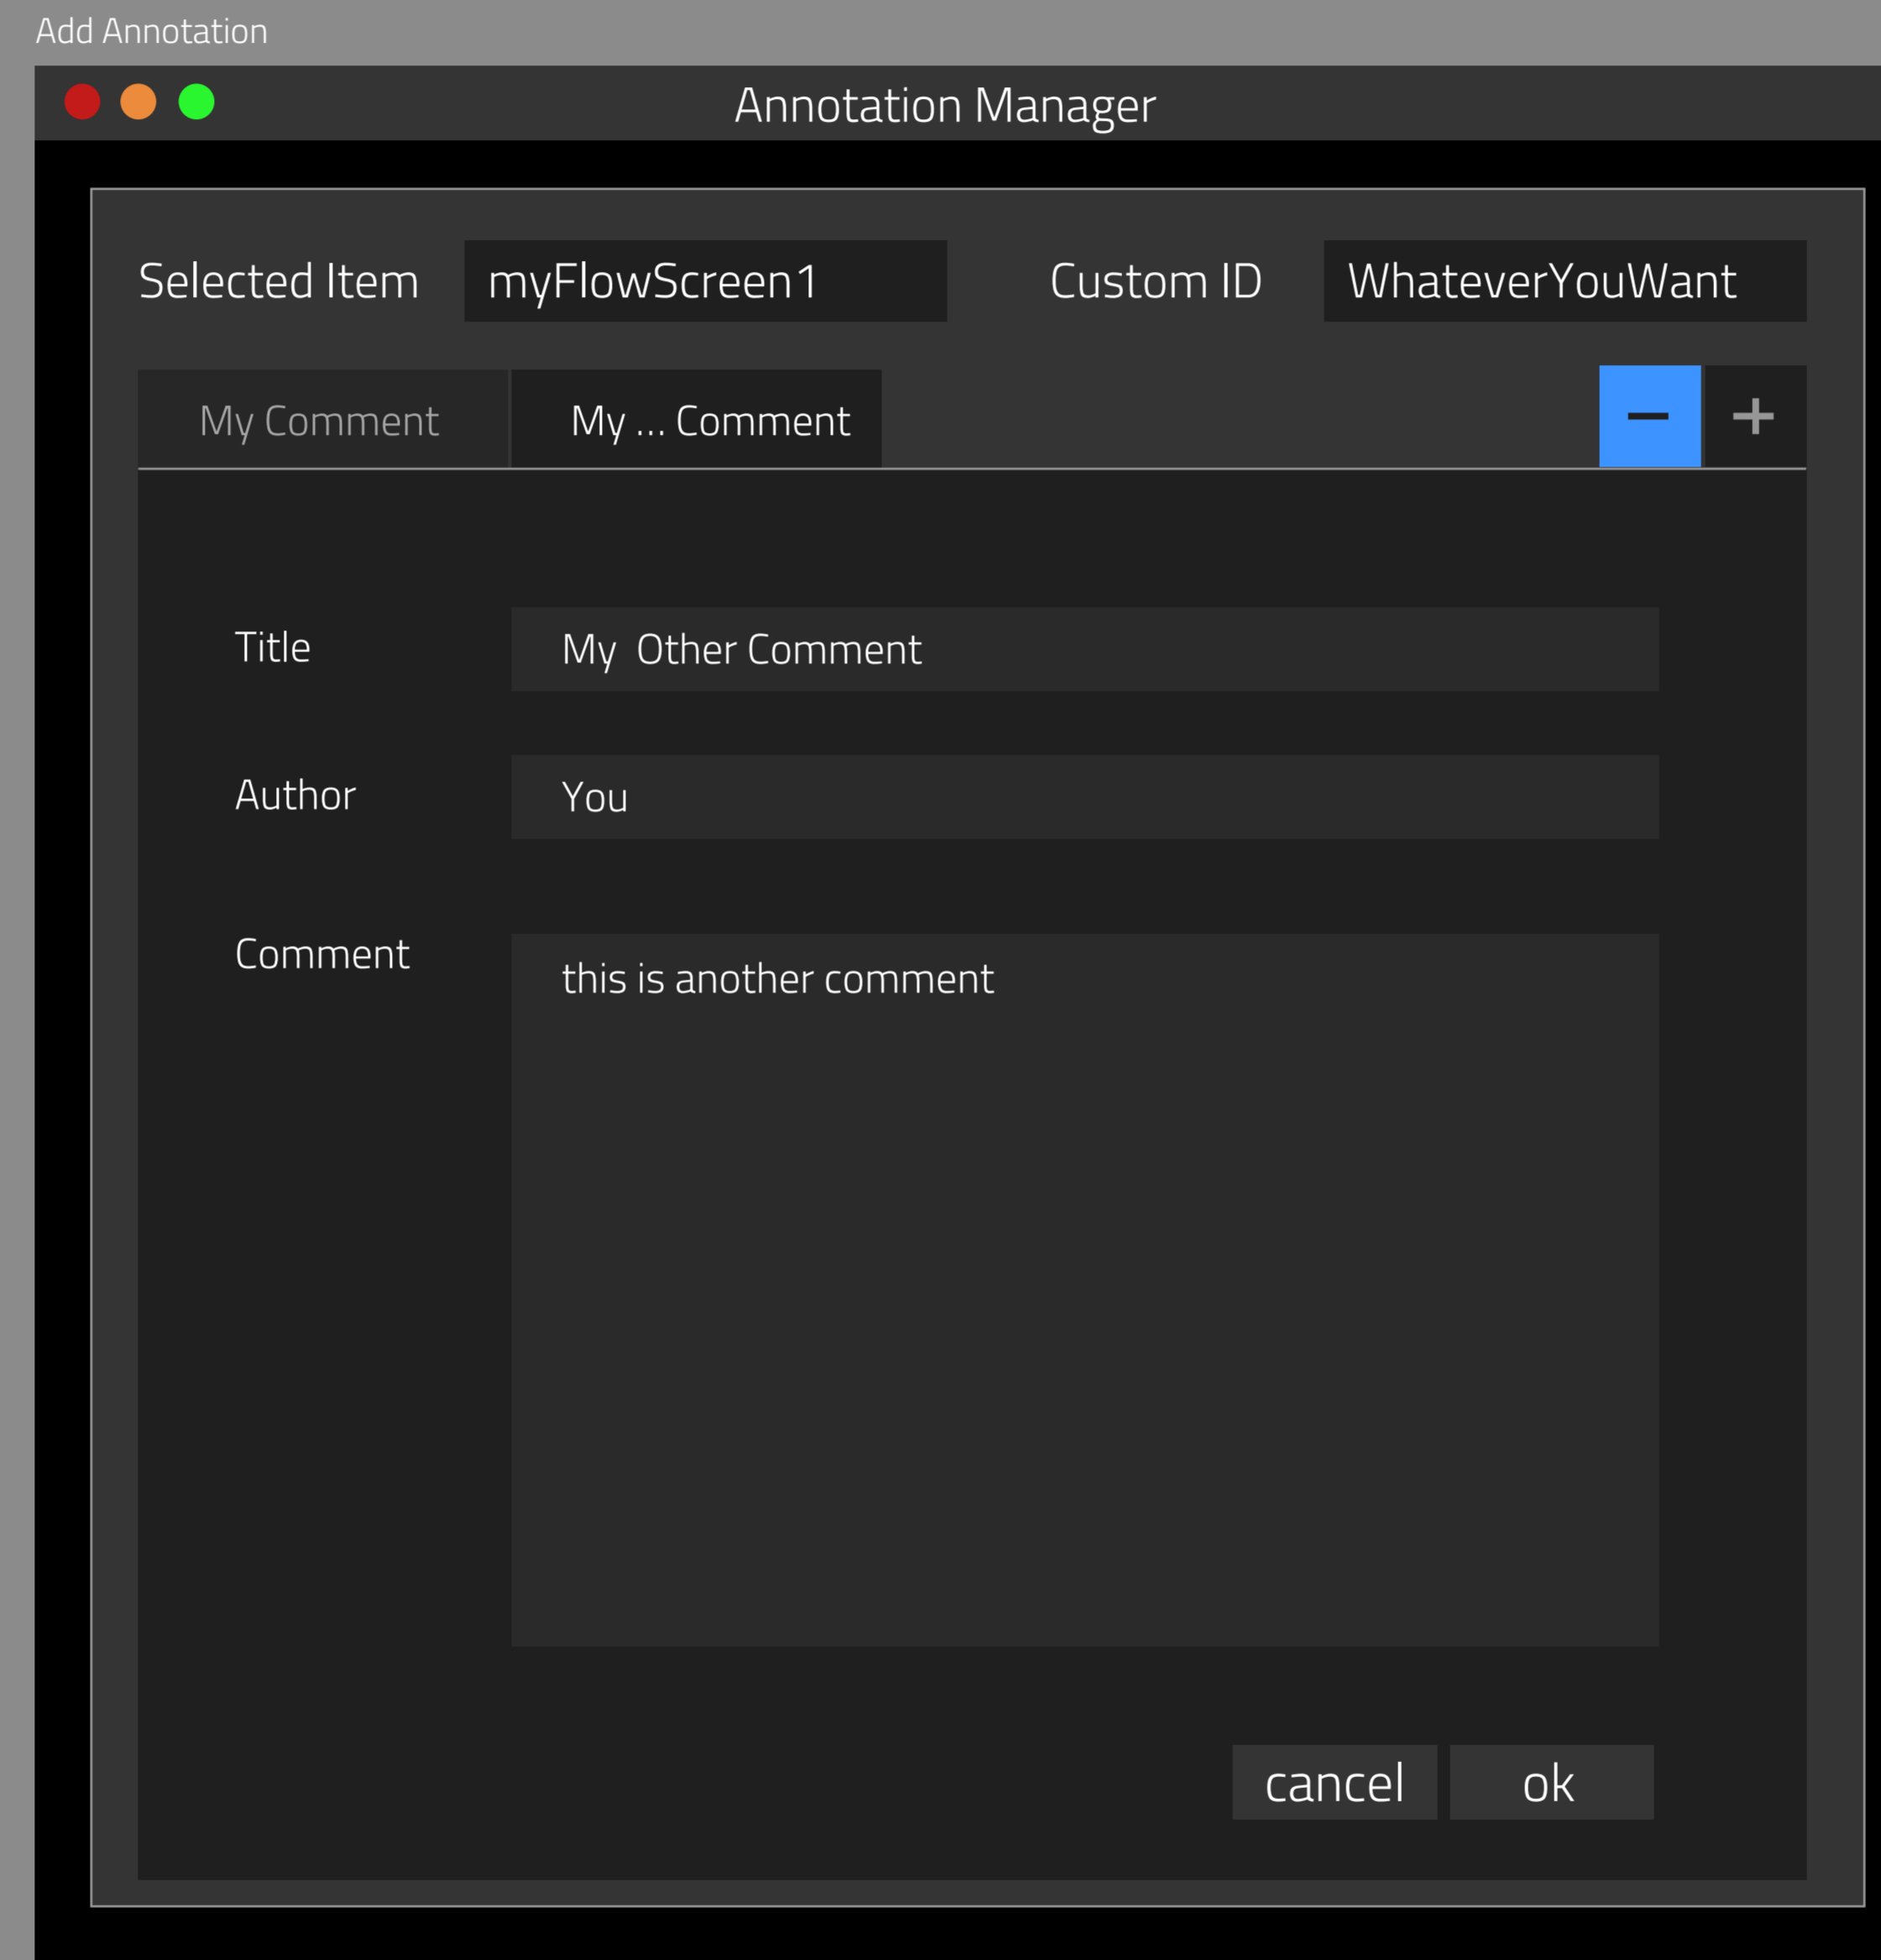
Add Annotation

Annotation Manager

Selected Item myFlowScreen1 Custom ID WhateverYouWant

My Comment My ... Comment

−
+

Title My Other Comment

Author You

Comment this is another comment

cancel ok